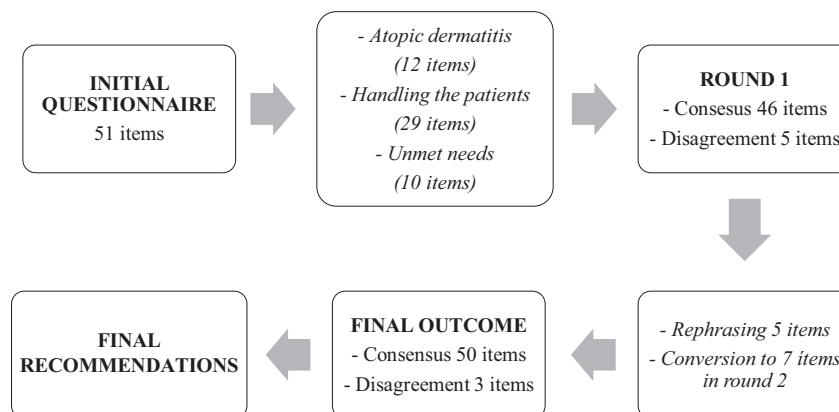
INITIAL QUESTIONNAIRE
51 items

- Atopic dermatitis
(12 items)
- Handling the patients
(29 items)
- Unmet needs
(10 items)

ROUND 1
- Consesus 46 items
- Disagreement 5 items

- Rephrasing 5 items
- Conversion to 7 items in round 2

FINAL OUTCOME
- Consensus 50 items
- Disagreement 3 items

FINAL RECOMMENDATIONS